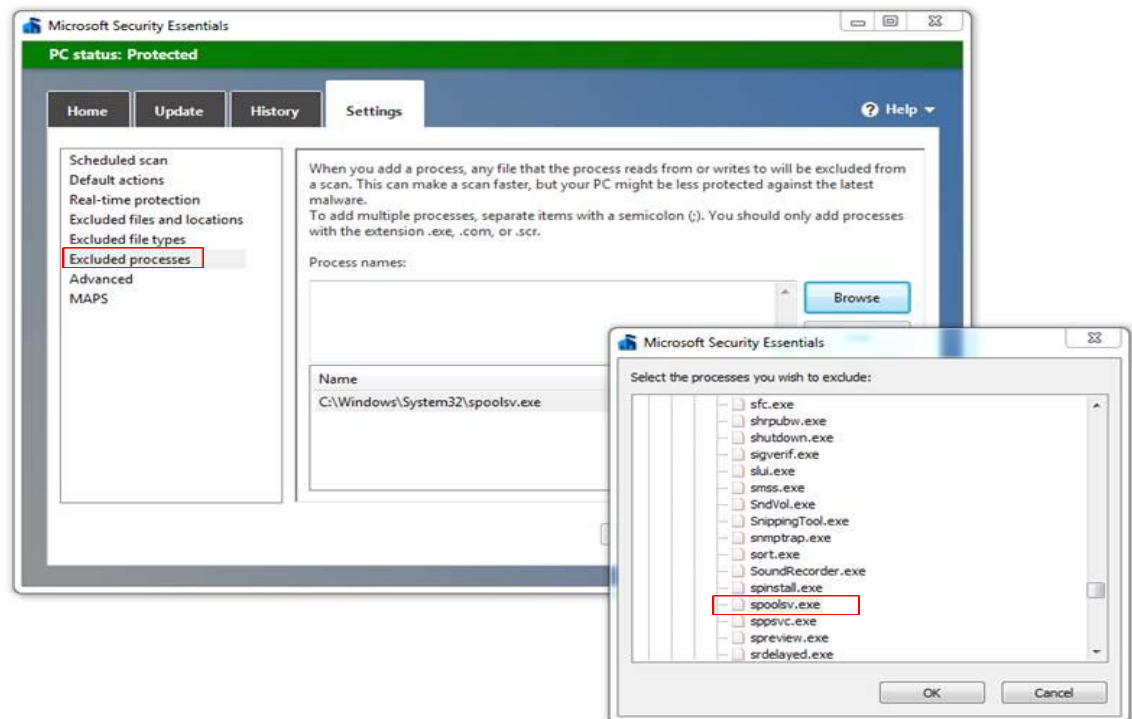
Microsoft Security Essentials

PC status: Protected

Home Update History Settings

Help

Scheduled scan
Default actions
Real-time protection
Excluded files and locations
Excluded file types
Excluded processes
Advanced
MAPS

When you add a process, any file that the process reads from or writes to will be excluded from a scan. This can make a scan faster, but your PC might be less protected against the latest malware.
To add multiple processes, separate items with a semicolon (;). You should only add processes with the extension .exe, .com, or .scr.

Process names:

Browse

Name
C:\Windows\System32\spoolsv.exe

Microsoft Security Essentials

Select the processes you wish to exclude:

sfc.exe
shrpubw.exe
shutdown.exe
sigverif.exe
slui.exe
smss.exe
SndVol.exe
SnippingTool.exe
snmptrap.exe
sort.exe
SoundRecorder.exe
spinstall.exe
spoolsv.exe
sppsvc.exe
spreview.exe
srdelayed.exe

OK Cancel